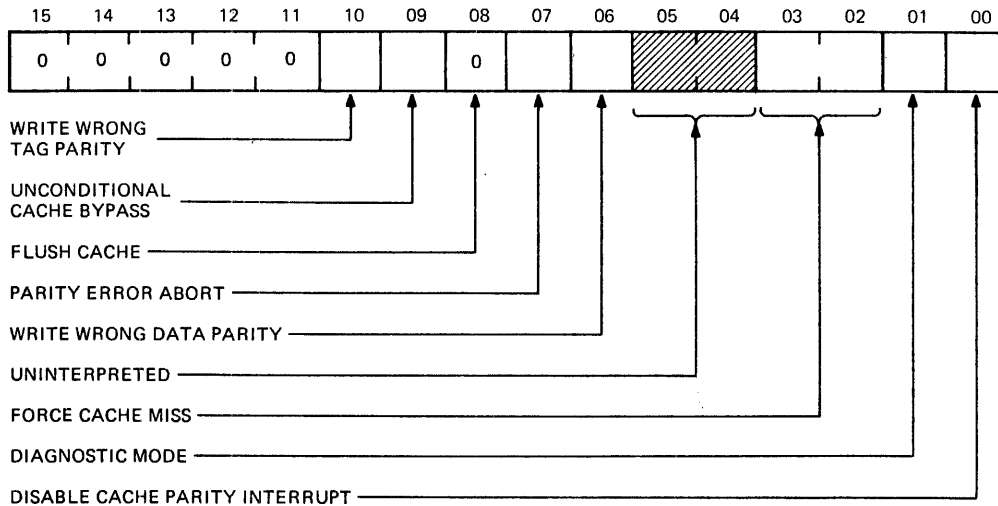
15 14 13 12 11 10 09 08 07 06 05 04 03 02 01 00

0 0 0 0 0 0

WRITE WRONG TAG PARITY

UNCONDITIONAL CACHE BYPASS

FLUSH CACHE

PARITY ERROR ABORT

WRITE WRONG DATA PARITY

UNINTERPRETED

FORCE CACHE MISS

DIAGNOSTIC MODE

DISABLE CACHE PARITY INTERRUPT